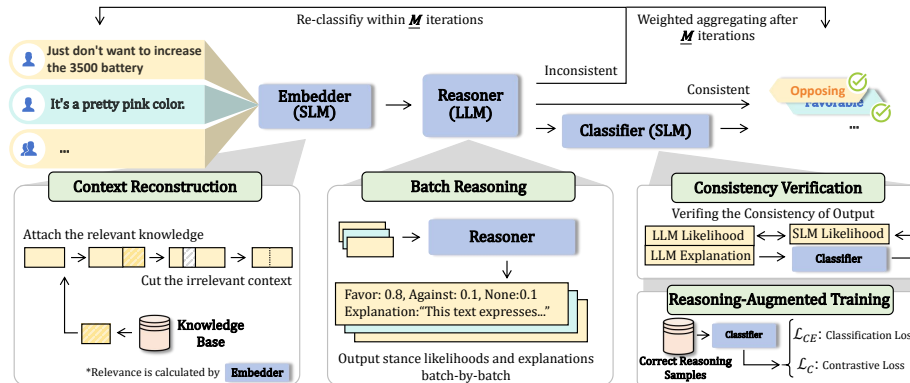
Re-classifiy within $\underline{M}$ iterations

Weighted aggregating after $\underline{M}$ iterations

Just don't want to increase the 3500 battery

It's a pretty pink color.

...

Embedder (SLM)

Reasoner (LLM)

Inconsistent

Consistent

Classifier (SLM)

Opposing

Favorable

...

Context Reconstruction

Attach the relevant knowledge

Cut the irrelevant context

Knowledge Base

*Relevance is calculated by Embedder

Batch Reasoning

Reasoner

Favor: 0.8, Against: 0.1, None:0.1
Explanation:"This text expresses..."

Output stance likelihoods and explanations batch-by-batch

Consistency Verification

Verifing the Consistency of Output

LLM Likelihood

SLM Likelihood

LLM Explanation

Classifier

Reasoning-Augmented Training

Correct Reasoning Samples

Classifier

$\mathcal{L}_{CE}$: Classification Loss

$\mathcal{L}_{C}$: Contrastive Loss